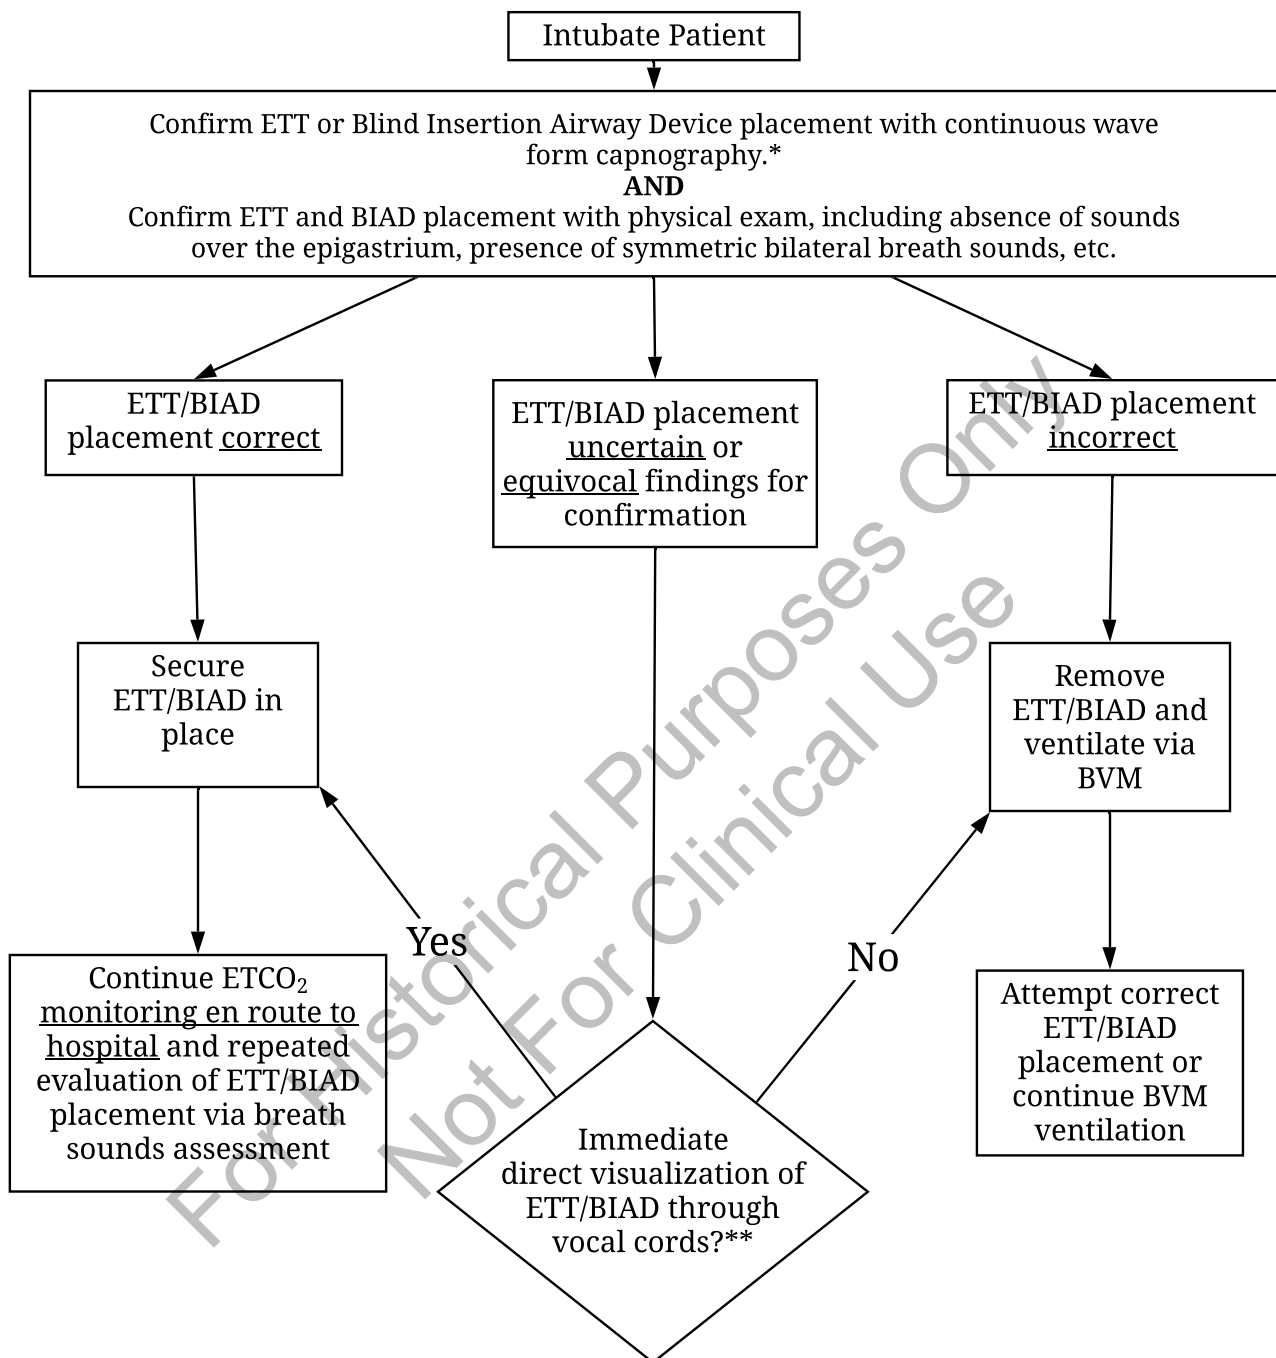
Intubate Patient

Confirm ETT or Blind Insertion Airway Device placement with continuous wave form capnography.*
**AND**
Confirm ETT and BIAD placement with physical exam, including absence of sounds over the epigastrium, presence of symmetric bilateral breath sounds, etc.

ETT/BIAD placement correct

ETT/BIAD placement uncertain or equivocal findings for confirmation

ETT/BIAD placement incorrect

Secure ETT/BIAD in place

Remove ETT/BIAD and ventilate via BVM

Yes

No

Continue $ETCO_2$ monitoring en route to hospital and repeated evaluation of ETT/BIAD placement via breath sounds assessment

Immediate direct visualization of ETT/BIAD through vocal cords?**

Attempt correct ETT/BIAD placement or continue BVM ventilation

For Historical Purposes Only
Not For Clinical Use